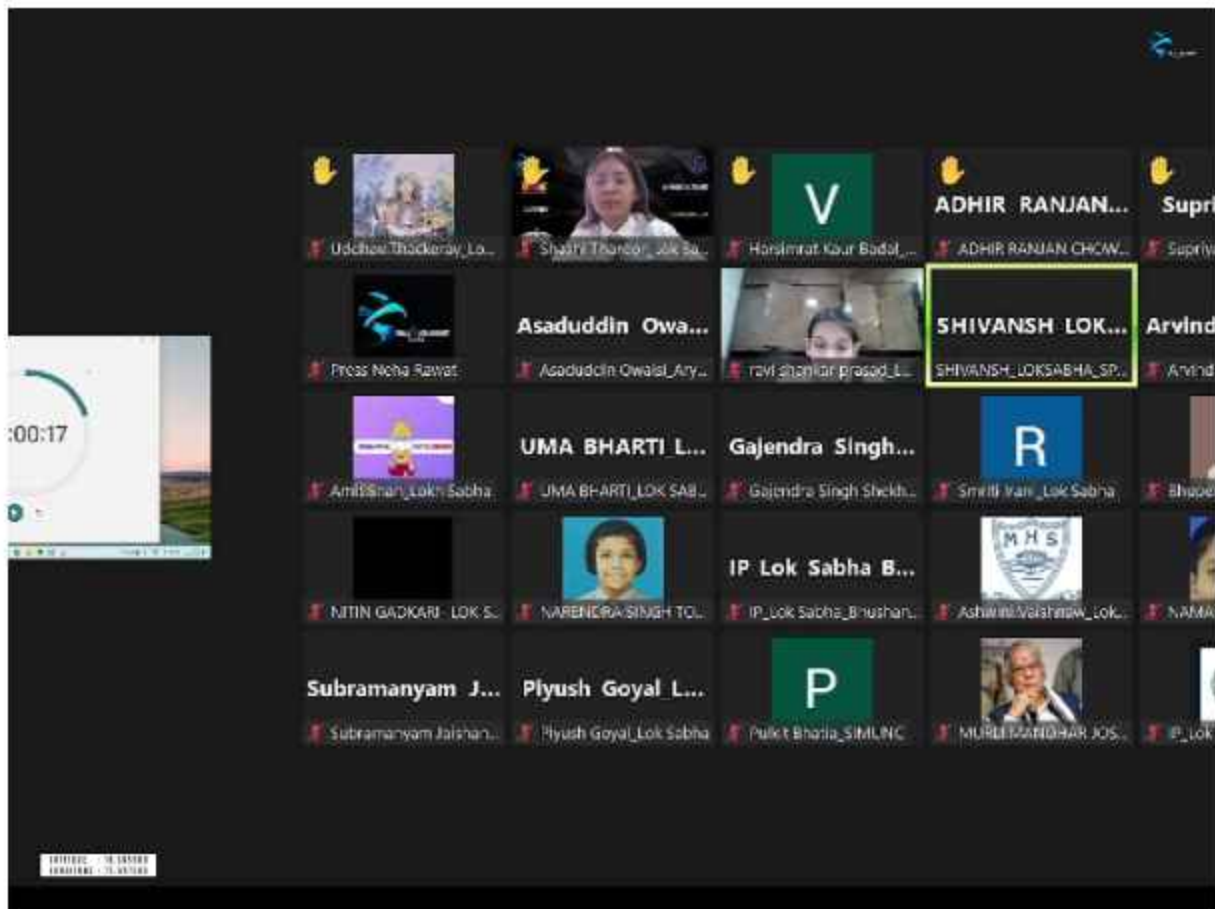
:00:17

Uddhav Thackeray_Lo...
Shashi Tharoor_Lok Sa...
V
Harsimrat Kaur Badal_...
ADHIR RANJAN...
ADHIR RANJAN CHOW...
Supri
Supriy

Press Neha Rawat
Asaduddin Owa...
Asaduddin Owaisi_Ary...
ravi shankar prasad_L...
SHIVANSH LOK...
SHIVANSH_LOKSABHA_SP...
Arvind
Arvind

Amit Shah_Lok Sabha
UMA BHARTI L...
UMA BHARTI_LOK SAB...
Gajendra Singh...
Gajendra Singh Shekh...
R
Smriti Irani_Lok Sabha
Bhupe

NITIN GADKARI LOK S...
NARENDRA SINGH TO...
IP Lok Sabha B...
IP_Lok Sabha_Bhushan...
MHS
Ashwini Vaishnaw_Lok...
NAMA

Subramanyam J...
Subramanyam Jaishan...
Piyush Goyal L...
Piyush Goyal_Lok Sabha
P
Pulkit Bhatia_SIMUNC
MURLI MANOHAR JOS...
IP_Lok

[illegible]